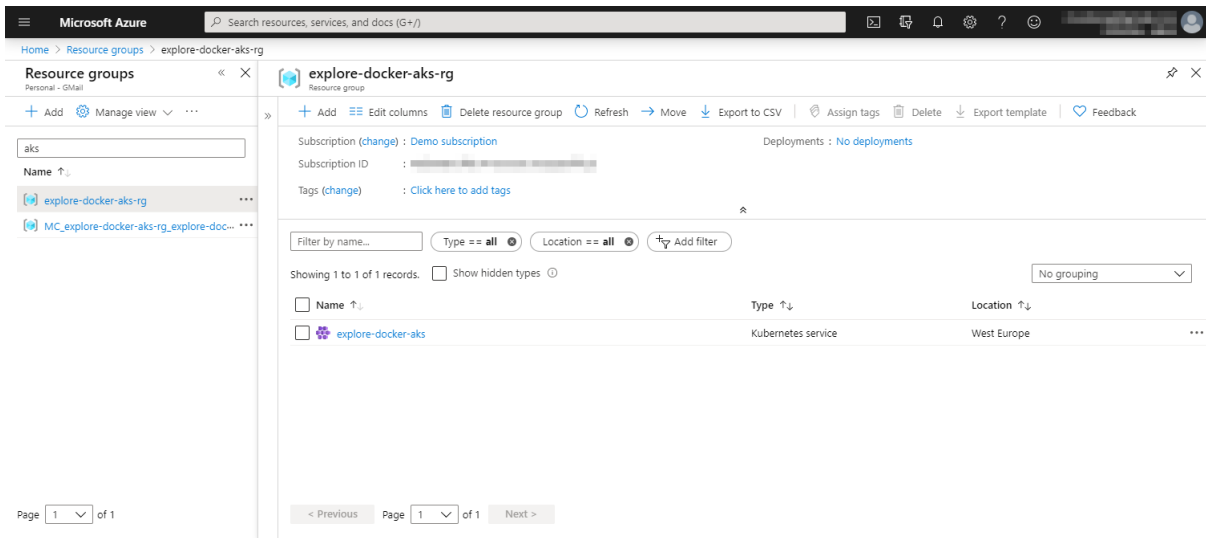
Microsoft Azure

Search resources, services, and docs (G+/)

Home > Resource groups > explore-docker-aks-rg

Resource groups
Personal - GMail

+ Add   Manage view ∨   ···

aks

Name ↑↓

explore-docker-aks-rg   ···

MC_explore-docker-aks-rg_explore-doc...   ···

Page 1 ∨ of 1

explore-docker-aks-rg
Resource group

+ Add   Edit columns   Delete resource group   Refresh   → Move   Export to CSV   Assign tags   Delete   Export template   Feedback

Subscription (change) : Demo subscription

Subscription ID :

Tags (change) : Click here to add tags

Deployments : No deployments

Filter by name...   Type == all   Location == all   Add filter

Showing 1 to 1 of 1 records.   Show hidden types

No grouping

| Name ↑↓ | Type ↑↓ | Location ↑↓ |
|---|---|---|
| explore-docker-aks | Kubernetes service | West Europe |

< Previous   Page 1 ∨ of 1   Next >